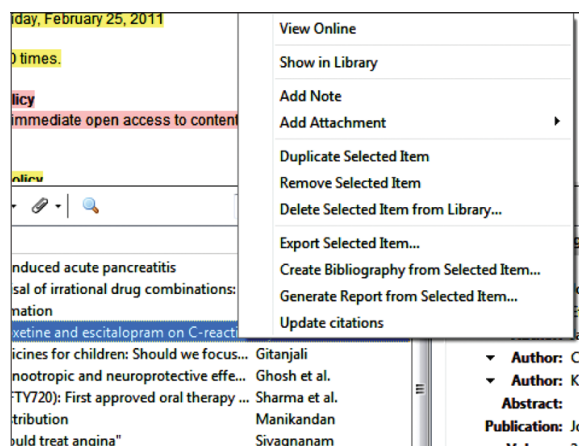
iday, February 25, 2011

) times.

licy
immediate open access to content

olicy

nduced acute pancreatitis
sal of irrational drug combinations:
nation
xetine and escitalopram on C-reacti
icines for children: Should we focus... Gitanjali
nootropic and neuroprotective effe... Ghosh et al.
TY720): First approved oral therapy ... Sharma et al.
tribution Manikandan
uld treat angina" Sivagnanam

View Online
Show in Library
Add Note
Add Attachment
Duplicate Selected Item
Remove Selected Item
Delete Selected Item from Library...
Export Selected Item...
Create Bibliography from Selected Item...
Generate Report from Selected Item...
Update citations

Author: C
Author: K
Abstract:
Publication: Jo